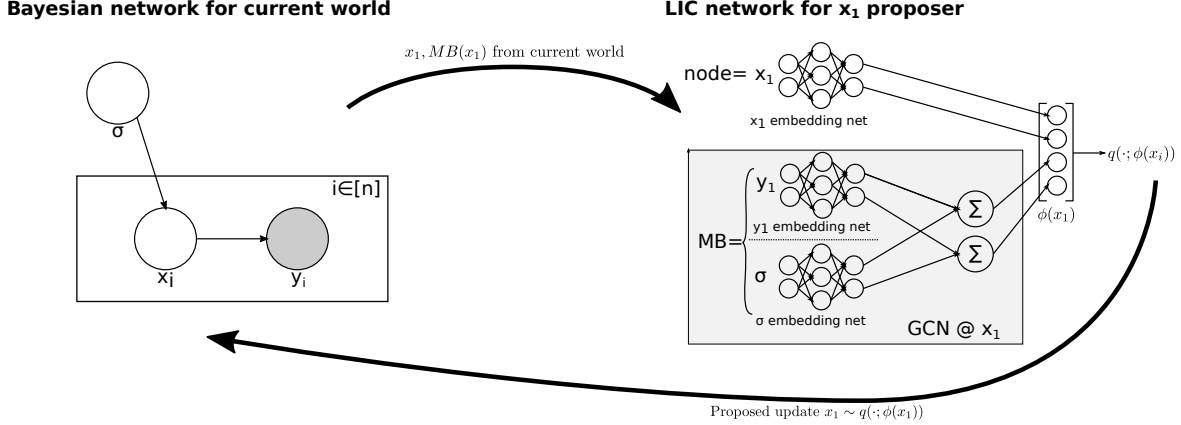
Bayesian network for current world

LIC network for $x_1$ proposer

$x_1, MB(x_1)$ from current world

σ

i∈[n]

$x_i$

$y_i$

node= $x_1$

$x_1$ embedding net

$q(\cdot;\phi(x_i))$

$y_1$

MB=

$y_1$ embedding net

σ

σ embedding net

Σ

Σ

$\phi(x_1)$

GCN @ $x_1$

Proposed update $x_1 \sim q(\cdot;\phi(x_1))$